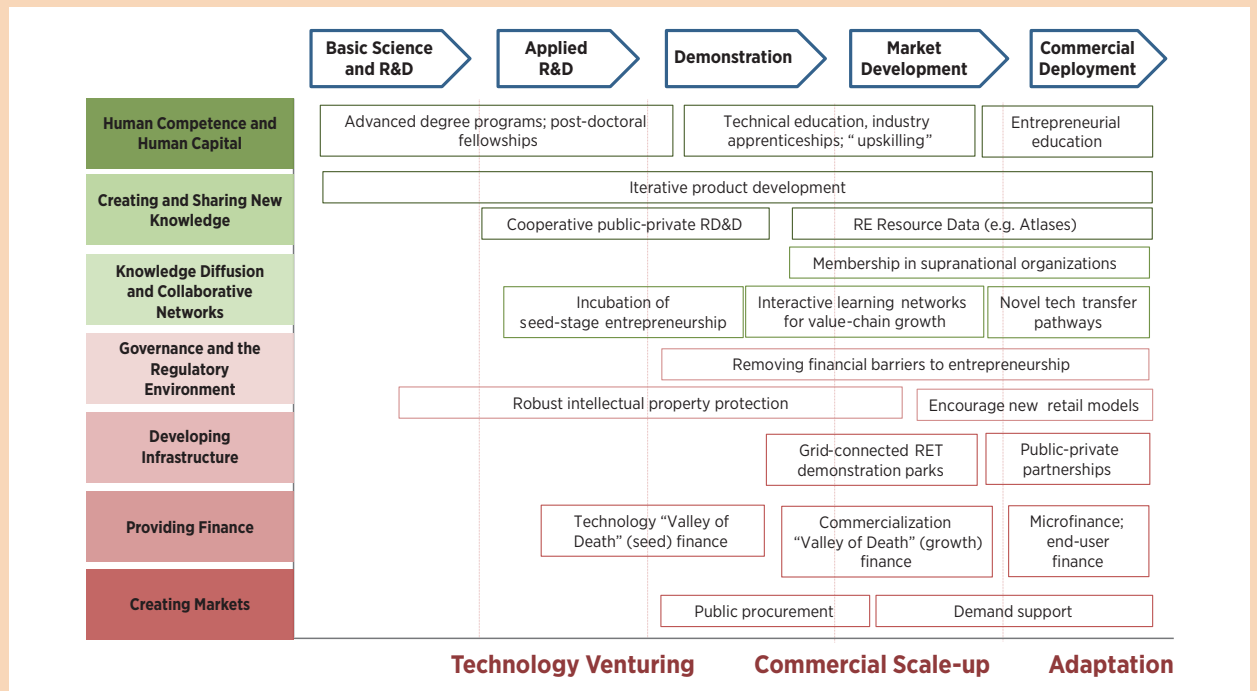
Basic Science and R&D

Applied R&D

Demonstration

Market Development

Commercial Deployment

Human Competence and Human Capital

Advanced degree programs; post-doctoral fellowships

Technical education, industry apprenticeships; “ upskilling”

Entrepreneurial education

Creating and Sharing New Knowledge

Iterative product development

Cooperative public-private RD&D

RE Resource Data (e.g. Atlases)

Knowledge Diffusion and Collaborative Networks

Membership in supranational organizations

Incubation of seed-stage entrepreneurship

Interactive learning networks for value-chain growth

Novel tech transfer pathways

Governance and the Regulatory Environment

Removing financial barriers to entrepreneurship

Robust intellectual property protection

Encourage new retail models

Developing Infrastructure

Grid-connected RET demonstration parks

Public-private partnerships

Providing Finance

Technology “Valley of Death” (seed) finance

Commercialization “Valley of Death” (growth) finance

Microfinance; end-user finance

Creating Markets

Public procurement

Demand support

Technology Venturing

Commercial Scale-up

Adaptation